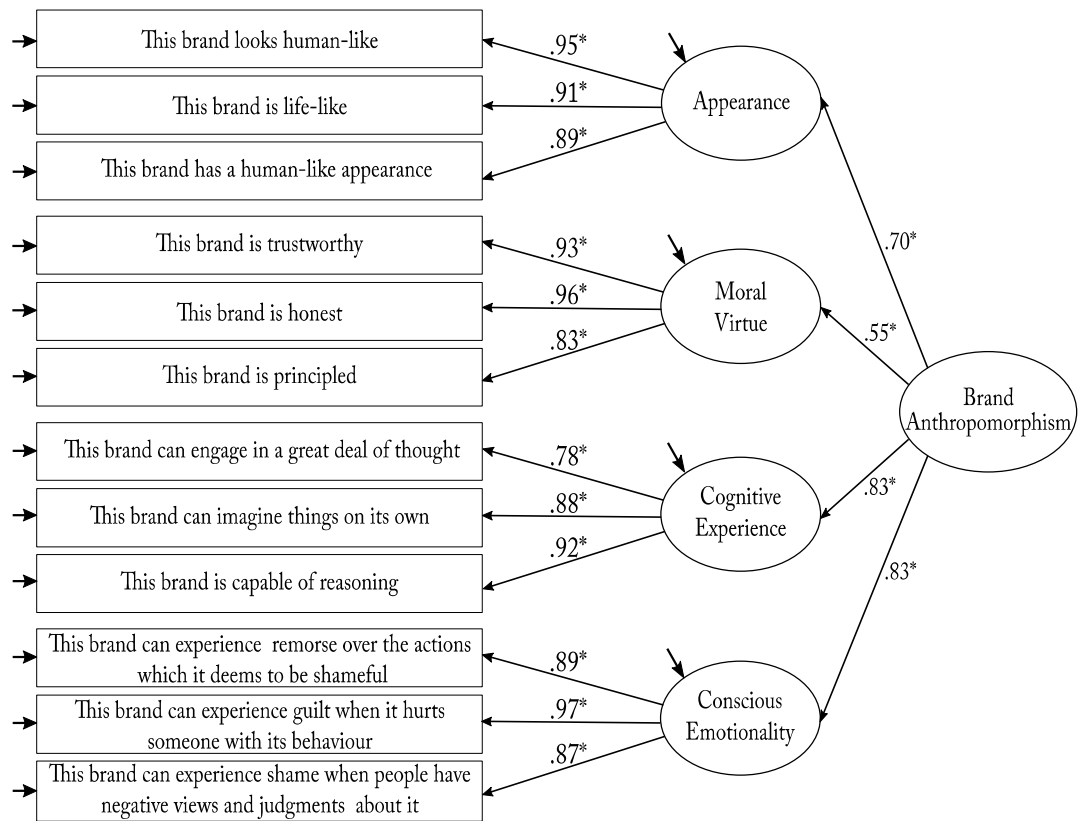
This brand looks human-like

This brand is life-like

This brand has a human-like appearance

This brand is trustworthy

This brand is honest

This brand is principled

This brand can engage in a great deal of thought

This brand can imagine things on its own

This brand is capable of reasoning

This brand can experience remorse over the actions which it deems to be shameful

This brand can experience guilt when it hurts someone with its behaviour

This brand can experience shame when people have negative views and judgments about it

.95*
.91*
.89*
.93*
.96*
.83*
.78*
.88*
.92*
.89*
.97*
.87*

Appearance

Moral Virtue

Cognitive Experience

Conscious Emotionality

.70*
.55*
.83*
.83*

Brand Anthropomorphism